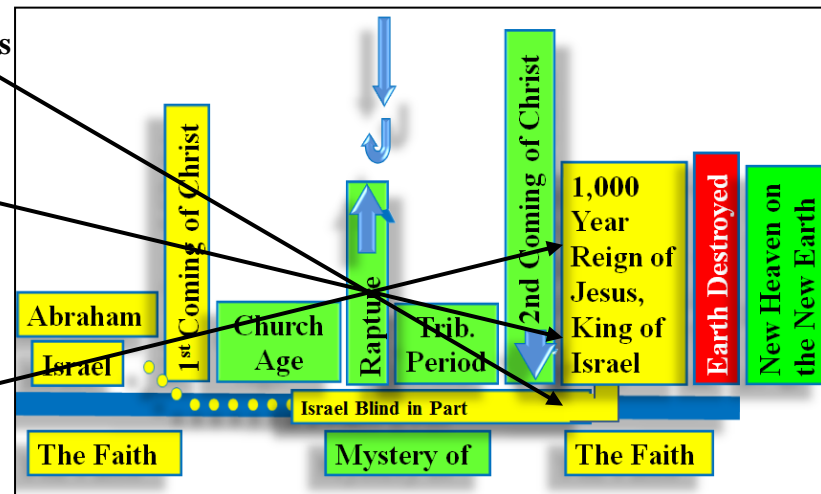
s

1st Coming of Christ

2nd Coming of Christ

1,000 Year Reign of Jesus, King of Israel

Earth Destroyed

New Heaven on the New Earth

Abraham

Israel

Church Age

Rapture

Trib. Period

Israel Blind in Part

The Faith

Mystery of

The Faith